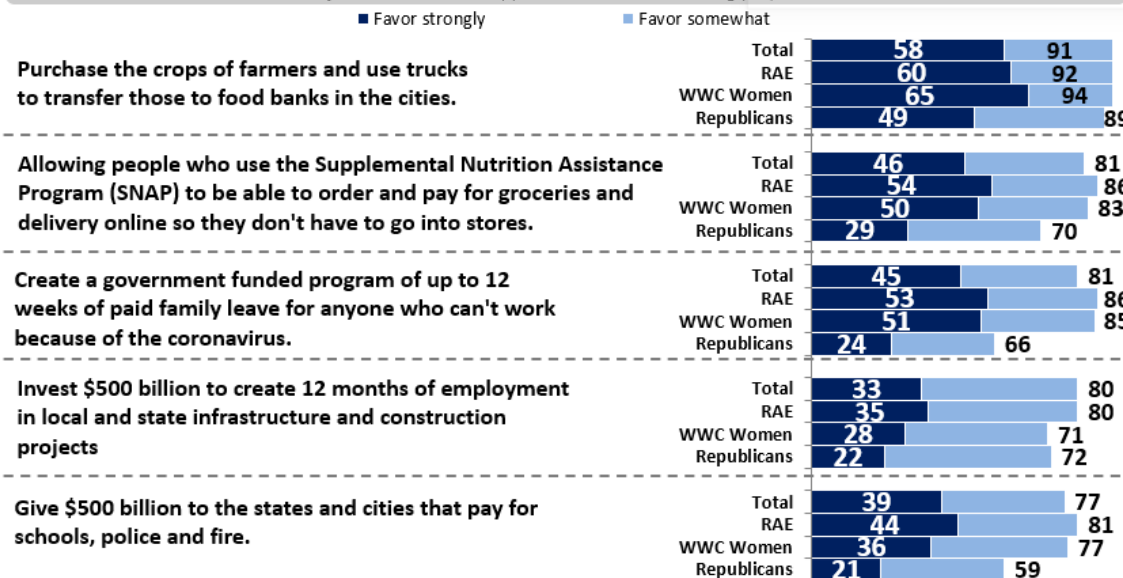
Favor strongly   Favor somewhat

Purchase the crops of farmers and use trucks to transfer those to food banks in the cities.

| | Favor strongly | Total favor |
|---|---|---|
| Total | 58 | 91 |
| RAE | 60 | 92 |
| WWC Women | 65 | 94 |
| Republicans | 49 | 89 |

Allowing people who use the Supplemental Nutrition Assistance Program (SNAP) to be able to order and pay for groceries and delivery online so they don't have to go into stores.

| | Favor strongly | Total favor |
|---|---|---|
| Total | 46 | 81 |
| RAE | 54 | 86 |
| WWC Women | 50 | 83 |
| Republicans | 29 | 70 |

Create a government funded program of up to 12 weeks of paid family leave for anyone who can't work because of the coronavirus.

| | Favor strongly | Total favor |
|---|---|---|
| Total | 45 | 81 |
| RAE | 53 | 86 |
| WWC Women | 51 | 85 |
| Republicans | 24 | 66 |

Invest $500 billion to create 12 months of employment in local and state infrastructure and construction projects

| | Favor strongly | Total favor |
|---|---|---|
| Total | 33 | 80 |
| RAE | 35 | 80 |
| WWC Women | 28 | 71 |
| Republicans | 22 | 72 |

Give $500 billion to the states and cities that pay for schools, police and fire.

| | Favor strongly | Total favor |
|---|---|---|
| Total | 39 | 77 |
| RAE | 44 | 81 |
| WWC Women | 36 | 77 |
| Republicans | 21 | 59 |